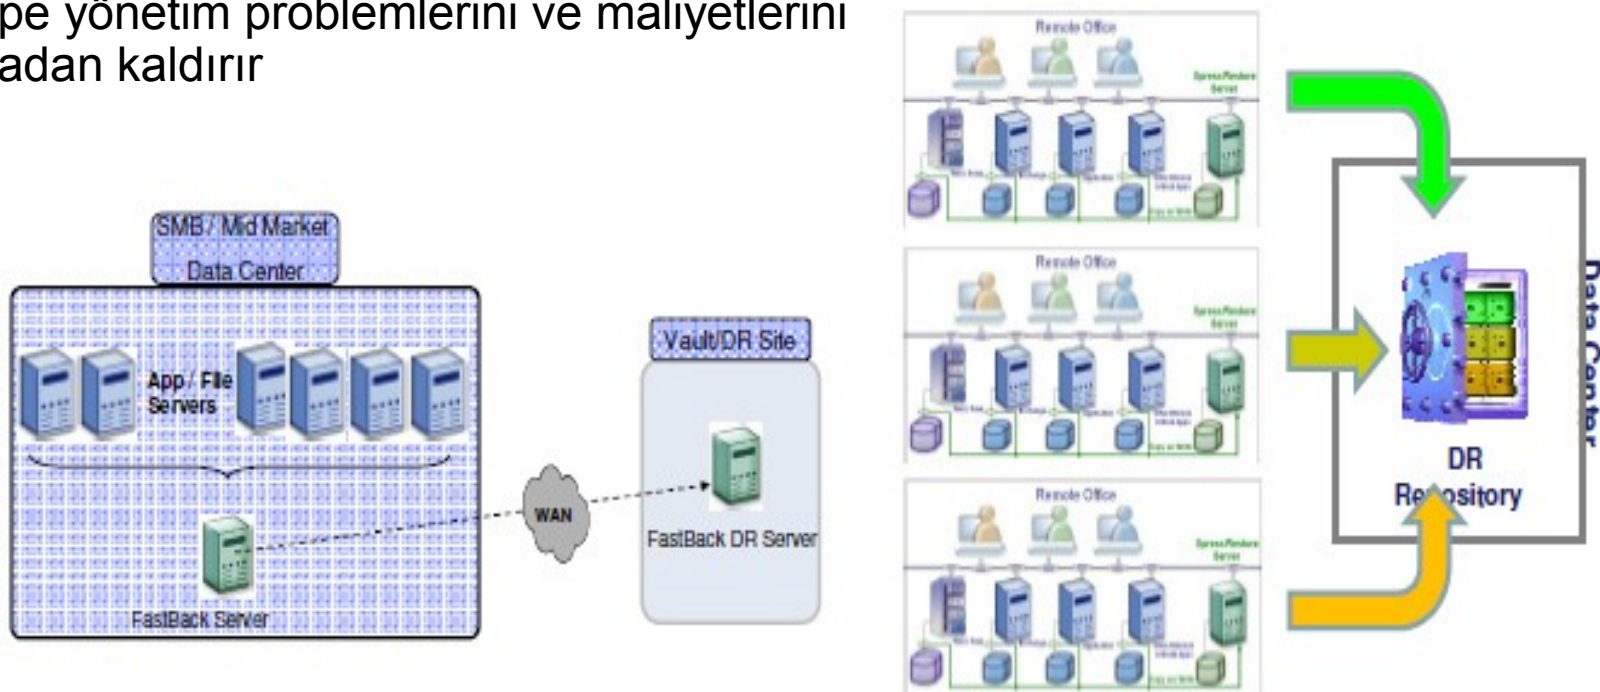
pe yönetim problemlerini ve maliyetlerini
adan kaldırır

SMB / Mid Market
Data Center

App / File Servers

FastBack Server

WAN

Vault/DR Site

FastBack DR Server

Remote Office

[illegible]

Remote Office

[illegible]

Remote Office

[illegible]

DR
Re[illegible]ository

Data Center